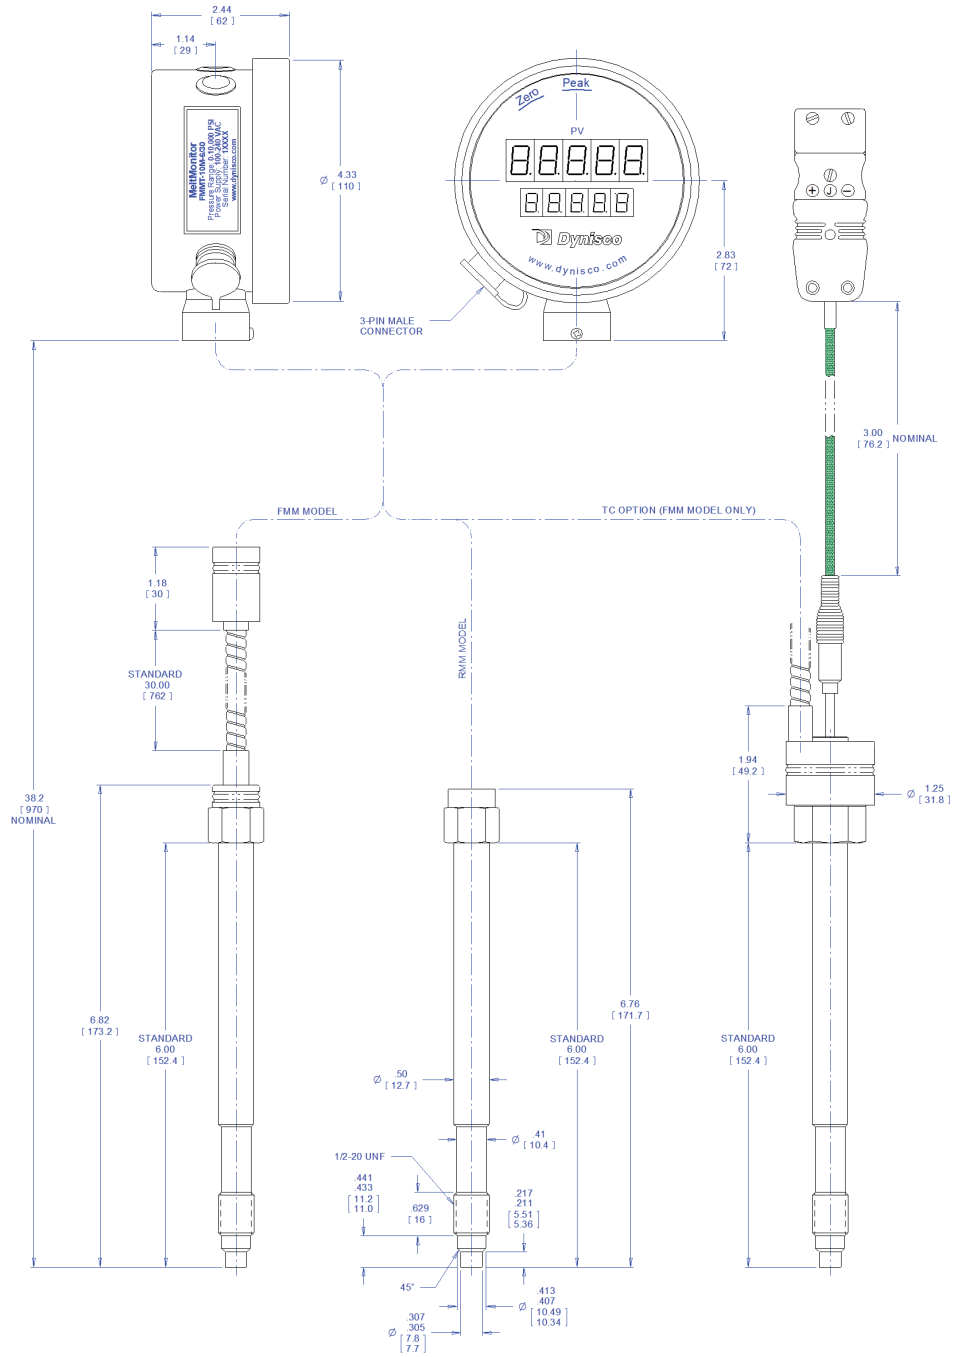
2.44
[ 62 ]

1.14
[ 29 ]

MeltMonitor
FMMT-10M-6/30
Pressure Range: 0-10,000 PSI
Power Supply: 100-240 VAC
Serial Number: 1XXXX
www.dynisco.com

$\varnothing$ 4.33
[ 110 ]

Zero
Peak
PV
Dynisco
www.dynisco.com

2.83
[ 72 ]

3-PIN MALE
CONNECTOR

3.00
[ 76.2 ]
NOMINAL

FMM MODEL

TC OPTION (FMM MODEL ONLY)

RMM MODEL

1.18
[ 30 ]

STANDARD
30.00
[ 762 ]

38.2
[ 970 ]
NOMINAL

1.94
[ 49.2 ]

$\varnothing$ 1.25
[ 31.8 ]

6.82
[ 173.2 ]

STANDARD
6.00
[ 152.4 ]

6.76
[ 171.7 ]

STANDARD
6.00
[ 152.4 ]

STANDARD
6.00
[ 152.4 ]

$\varnothing$ .50
[ 12.7 ]

$\varnothing$ .41
[ 10.4 ]

1/2-20 UNF

.441
.433
[ 11.2
11.0 ]

.629
[ 16 ]

.217
.211
[ 5.51
5.36 ]

45°

.413
.407
[ 10.49
10.34 ]

$\varnothing$ .307
.305
[ 7.8
7.7 ]